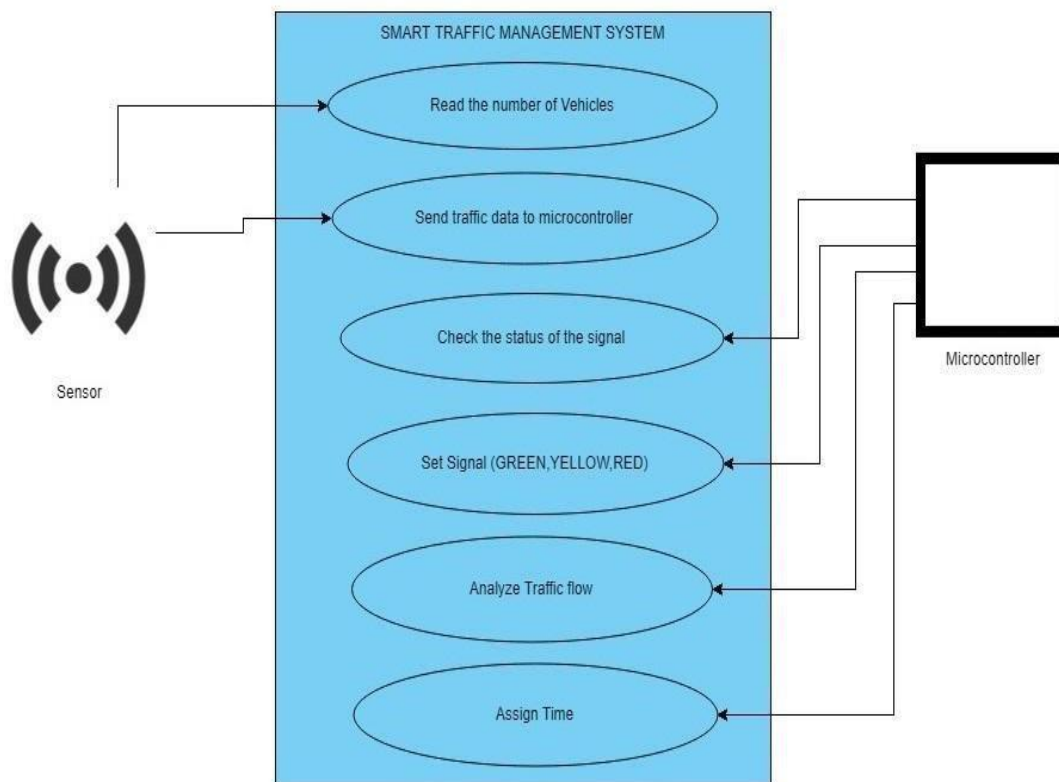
SMART TRAFFIC MANAGEMENT SYSTEM

Read the number of Vehicles

Send traffic data to microcontroller

Check the status of the signal

Set Signal (GREEN,YELLOW,RED)

Analyze Traffic flow

Assign Time

Sensor

Microcontroller